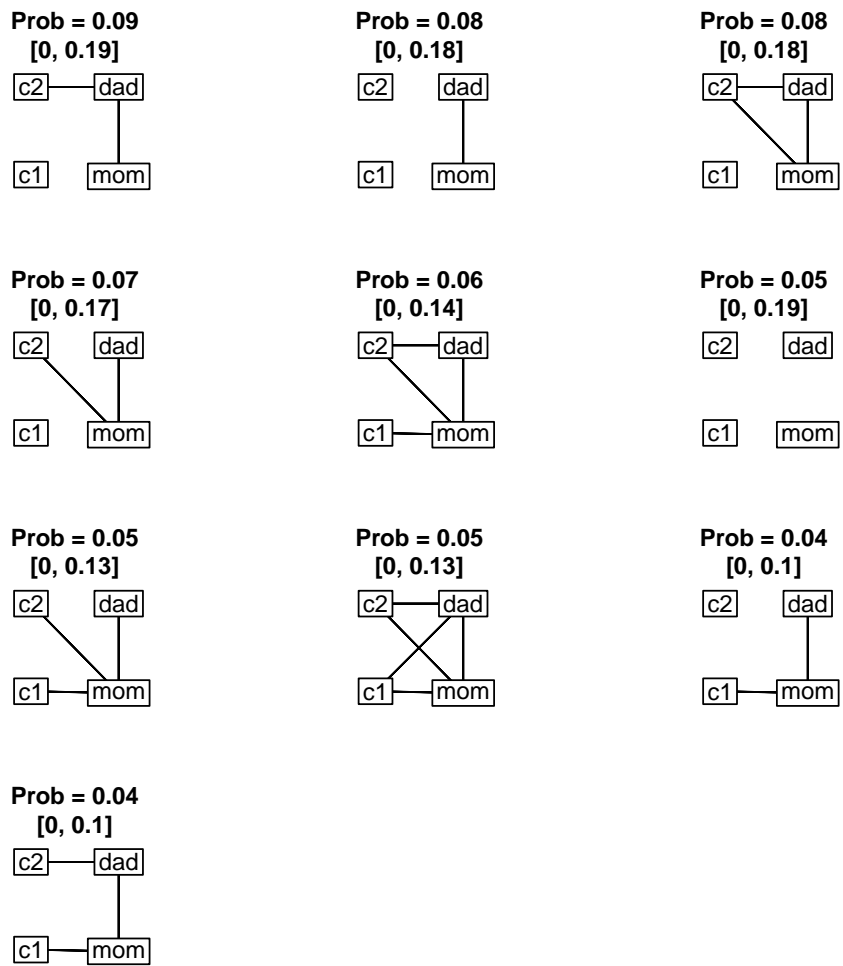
Prob = 0.09
[0, 0.19]
c2 dad
c1 mom

Prob = 0.08
[0, 0.18]
c2 dad
c1 mom

Prob = 0.08
[0, 0.18]
c2 dad
c1 mom

Prob = 0.07
[0, 0.17]
c2 dad
c1 mom

Prob = 0.06
[0, 0.14]
c2 dad
c1 mom

Prob = 0.05
[0, 0.19]
c2 dad
c1 mom

Prob = 0.05
[0, 0.13]
c2 dad
c1 mom

Prob = 0.05
[0, 0.13]
c2 dad
c1 mom

Prob = 0.04
[0, 0.1]
c2 dad
c1 mom

Prob = 0.04
[0, 0.1]
c2 dad
c1 mom